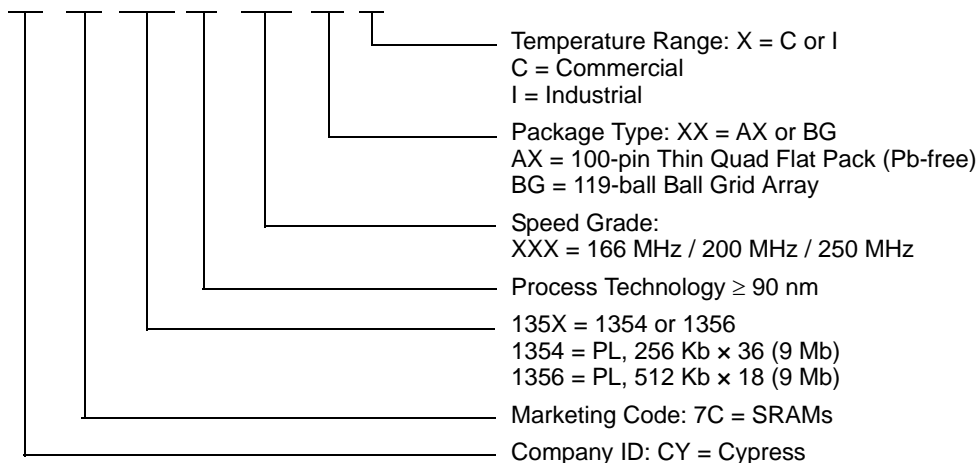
Temperature Range: X = C or I
C = Commercial
I = Industrial

Package Type: XX = AX or BG
AX = 100-pin Thin Quad Flat Pack (Pb-free)
BG = 119-ball Ball Grid Array

Speed Grade:
XXX = 166 MHz / 200 MHz / 250 MHz

Process Technology $\geq$ 90 nm

135X = 1354 or 1356
1354 = PL, 256 Kb $\times$ 36 (9 Mb)
1356 = PL, 512 Kb $\times$ 18 (9 Mb)

Marketing Code: 7C = SRAMs

Company ID: CY = Cypress